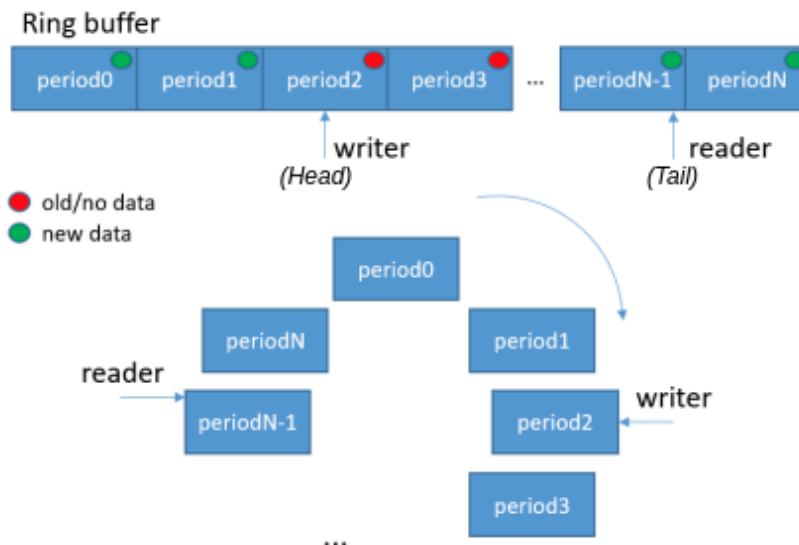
Ring buffer

| period0 | period1 | period2 | period3 | ... | periodN-1 | periodN |
|---|---|---|---|---|---|---|

writer
(Head)

reader
(Tail)

old/no data
new data

period0
periodN
period1
reader
periodN-1
period2
writer
period3
...